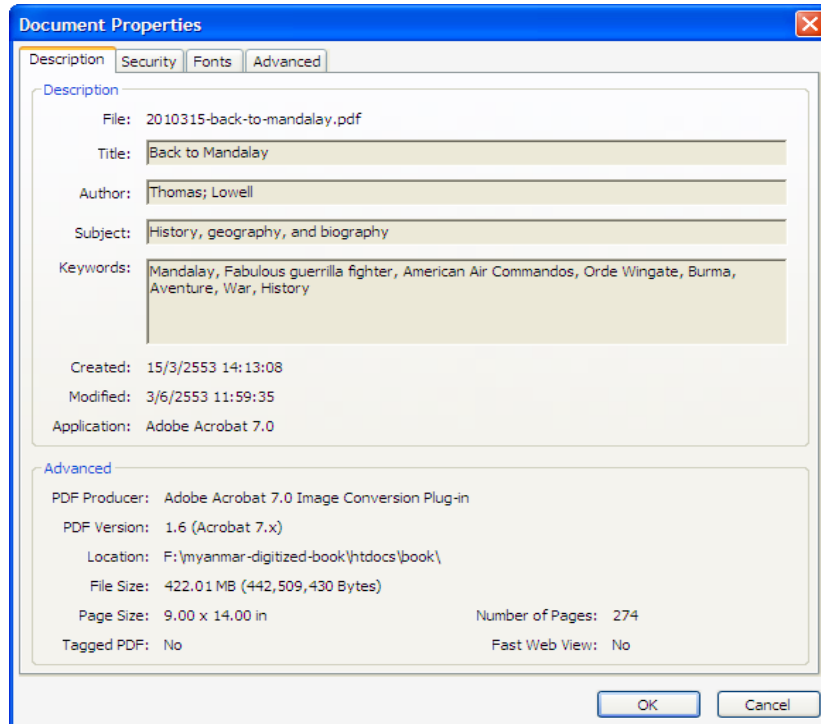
Document Properties

Description | Security | Fonts | Advanced

Description

File: 2010315-back-to-mandalay.pdf

Title: Back to Mandalay

Author: Thomas; Lowell

Subject: History, geography, and biography

Keywords: Mandalay, Fabulous guerrilla fighter, American Air Commandos, Orde Wingate, Burma, Aventure, War, History

Created: 15/3/2553 14:13:08

Modified: 3/6/2553 11:59:35

Application: Adobe Acrobat 7.0

Advanced

PDF Producer: Adobe Acrobat 7.0 Image Conversion Plug-in

PDF Version: 1.6 (Acrobat 7.x)

Location: F:\myanmar-digitized-book\htdocs\book\

File Size: 422.01 MB (442,509,430 Bytes)

Page Size: 9.00 x 14.00 in

Number of Pages: 274

Tagged PDF: No

Fast Web View: No

OK

Cancel